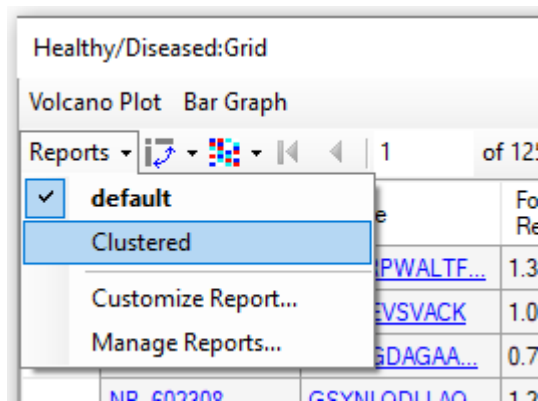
Healthy/Diseased:Grid

Volcano Plot Bar Graph

Reports

1

of 12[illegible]

default

Clustered

Customize Report...

Manage Reports...

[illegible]e

Fo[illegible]
Re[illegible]

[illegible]APWALTF...

1.3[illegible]

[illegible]EVSVACK

1.0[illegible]

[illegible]GDAGAA...

0.7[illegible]

NP_602308

GSYNLQDLLAQ

1.2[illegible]